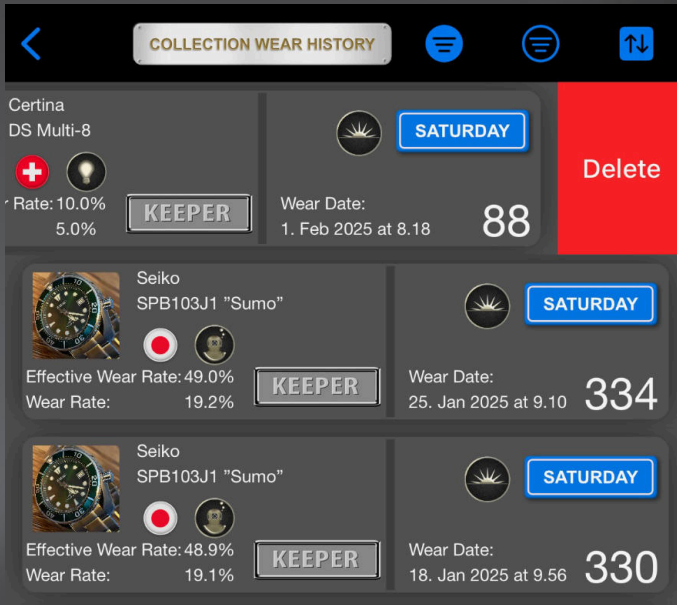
COLLECTION WEAR HISTORY

Certina
DS Multi-8
SATURDAY
r Rate: 10.0%
5.0%
KEEPER
Wear Date:
1. Feb 2025 at 8.18
88
Delete

Seiko
SPB103J1 "Sumo"
SATURDAY
Effective Wear Rate: 49.0%
Wear Rate: 19.2%
KEEPER
Wear Date:
25. Jan 2025 at 9.10
334

Seiko
SPB103J1 "Sumo"
SATURDAY
Effective Wear Rate: 48.9%
Wear Rate: 19.1%
KEEPER
Wear Date:
18. Jan 2025 at 9.56
330